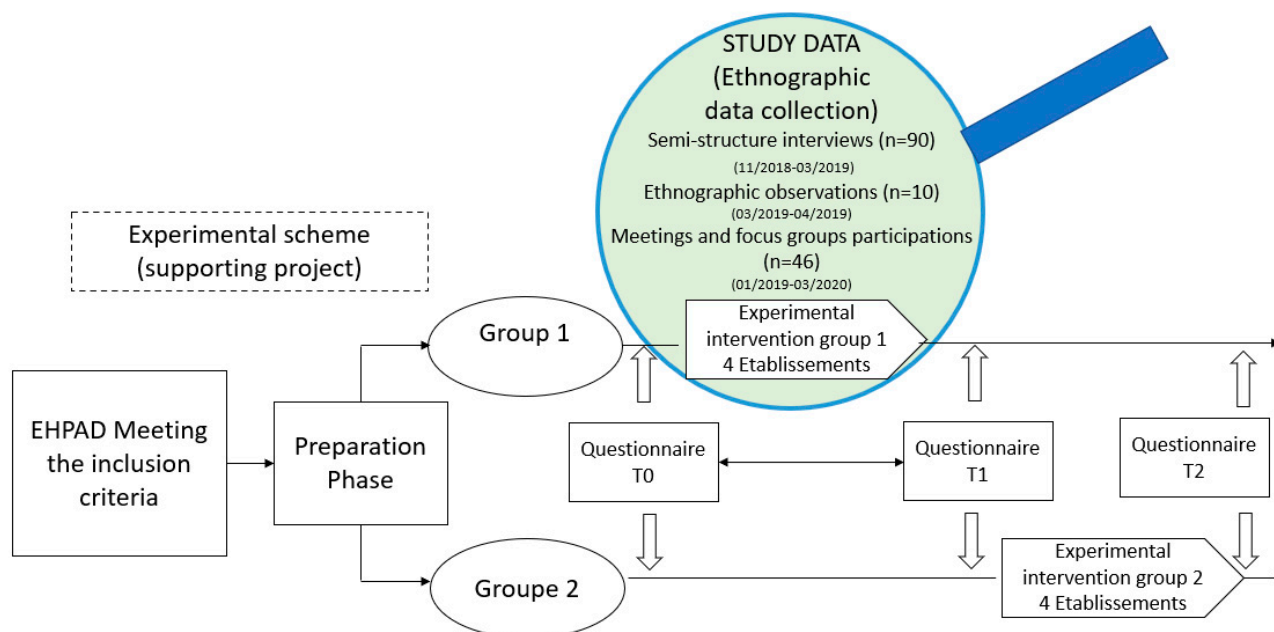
STUDY DATA (Ethnographic data collection)

Semi-structure interviews (n=90)
(11/2018-03/2019)
Ethnographic observations (n=10)
(03/2019-04/2019)
Meetings and focus groups participations (n=46)
(01/2019-03/2020)

Experimental scheme (supporting project)

EHPAD Meeting the inclusion criteria

Preparation Phase

Group 1

Experimental intervention group 1
4 Etablissements

Questionnaire T0

Questionnaire T1

Questionnaire T2

Groupe 2

Experimental intervention group 2
4 Etablissements